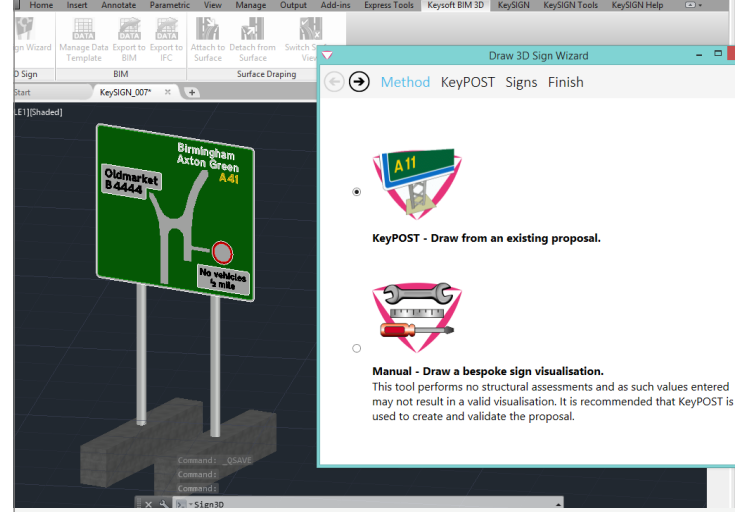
Home Insert Annotate Parametric View Manage Output Add-ins Express Tools Keysoft BIM 3D KeySIGN KeySIGN Tools KeySIGN Help

gn Wizard
D Sign

Manage Data Template
DATA
Export to BIM
DATA
Export to IFC
BIM

Attach to Surface
Detach from Surface
Switch S View
Surface Draping

Start
KeySIGN_007*
+

LE1][Shaded]

Birmingham
Axton Green
A41
Oldmarket
B4444
No vehicles ½ mile

Command: _QSAVE
Command:
Command:
Sign3D

Draw 3D Sign Wizard

Method KeyPOST Signs Finish

A 11

KeyPOST - Draw from an existing proposal.

Manual - Draw a bespoke sign visualisation.
This tool performs no structural assessments and as such values entered may not result in a valid visualisation. It is recommended that KeyPOST is used to create and validate the proposal.